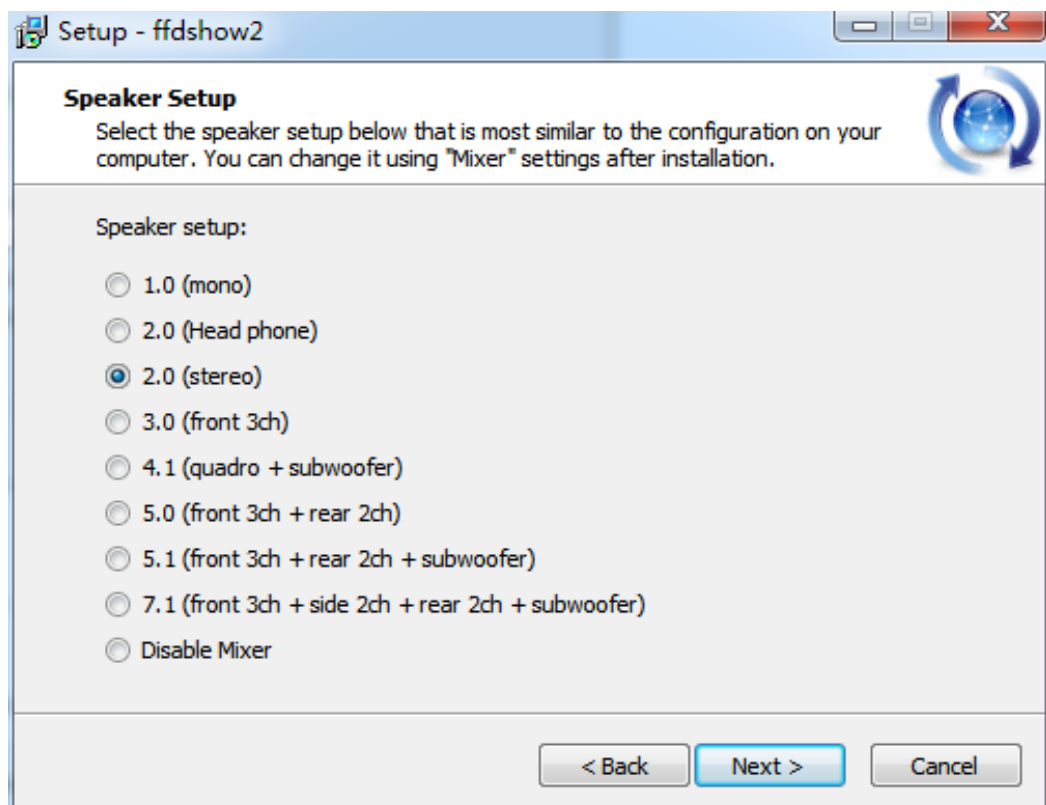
Setup - ffdshow2

**Speaker Setup**

Select the speaker setup below that is most similar to the configuration on your computer. You can change it using "Mixer" settings after installation.

Speaker setup:

1.0 (mono)

2.0 (Head phone)

2.0 (stereo)

3.0 (front 3ch)

4.1 (quadro + subwoofer)

5.0 (front 3ch + rear 2ch)

5.1 (front 3ch + rear 2ch + subwoofer)

7.1 (front 3ch + side 2ch + rear 2ch + subwoofer)

Disable Mixer

< Back    Next >    Cancel